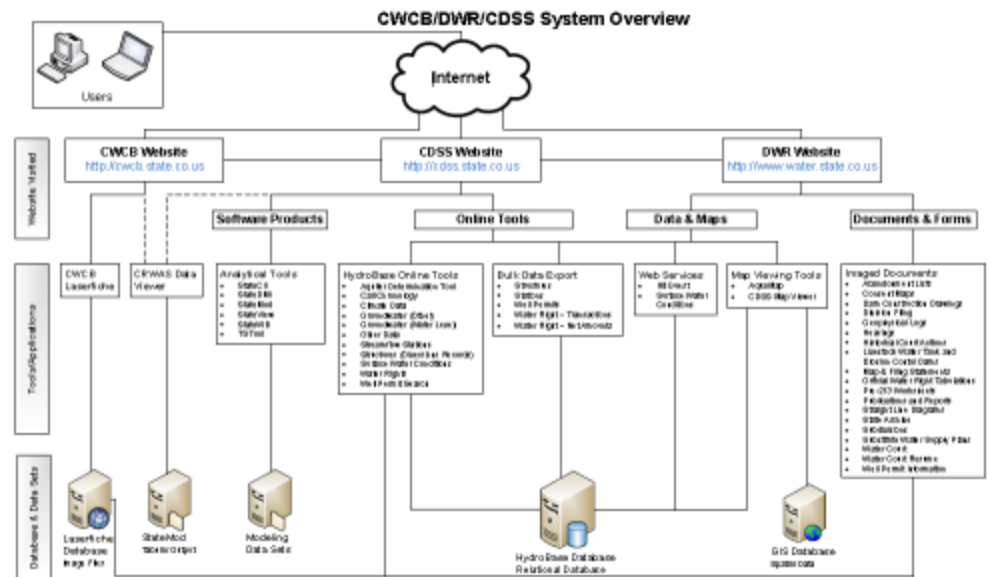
CWCB/DWR/CDSS System Overview

Users

Internet

Website Visited

CWCB Website
http://cwcb.state.co.us

CDSS Website
http://cdss.state.co.us

DWR Website
http://www.water.state.co.us

Software Products

Online Tools

Data & Maps

Documents & Forms

Tools/Applications

CWCB Laserfiche

CRWAS Data Viewer

Analytical Tools
- StateCU
- StateDMI
- StateMod
- StateView
- StateWB
- TSTool

HydroBase Online Tools
- Aquifer Determination Tool
- CDSS Hydrology
- Climate Data
- Groundwater (Other)
- Groundwater (Water Levels)
- Other Data
- Streamflow Stations
- Structures (Diversion Records)
- Surface Water Conditions
- Water Rights
- Well Permit Search

Bulk Data Export
- Structures
- Stations
- Well Permits
- Water Rights – Transactions
- Water Rights – Net Amounts

Web Services
- HBGuest
- Surface Water Conditions

Map Viewing Tools
- AquaMap
- CDSS Map Viewer

Imaged Documents
- Abandonment Lists
- Court Filings
- Dam Construction Drawings
- Division Filing
- Geophysical Logs
- Hearings
- Historical Court Actions
- Livestock Water Tank and Erosion Control Dams
- Map & Filing Statements
- Official Water Right Tabulations
- Pre-253 Worksheets
- Publications and Reports
- Straight Line Diagrams
- State Articles
- Substitute
- Substitute Water Supply Plans
- Water Court
- Water Court Decrees
- Well Permit Information

Database & Data Sets

Laserfiche Database Image Files

StateMod Tables/Output

Modeling Data Sets

HydroBase Database Relational Database

GIS Database Spatial Data